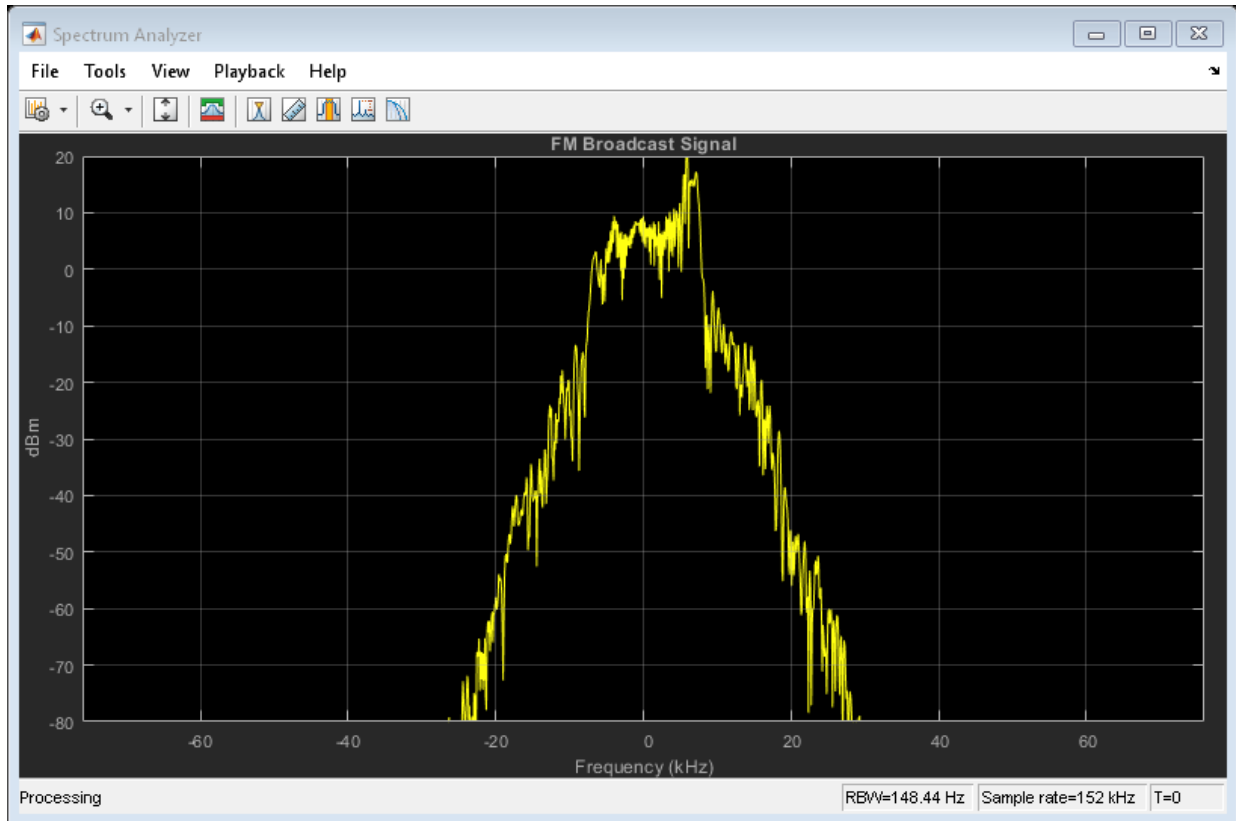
Spectrum Analyzer

File Tools View Playback Help

FM Broadcast Signal

20
10
0
-10
-20
-30
-40
-50
-60
-70
-80

dBm

-60 -40 -20 0 20 40 60

Frequency (kHz)

Processing

RBW=148.44 Hz

Sample rate=152 kHz

T=0